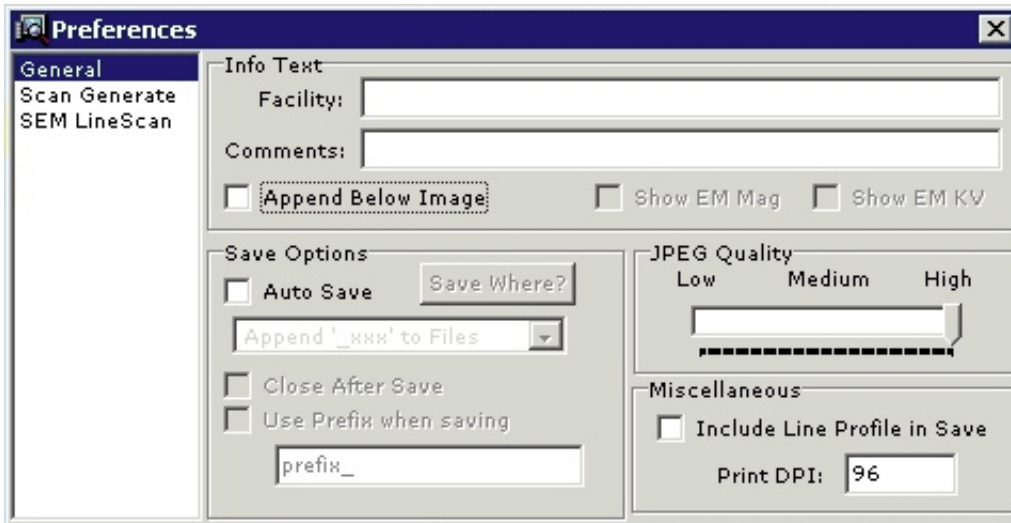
Preferences

General
Scan Generate
SEM LineScan

Info Text
Facility:
Comments:
Append Below Image
Show EM Mag
Show EM KV

Save Options
Auto Save
Save Where?
Append '_xxx' to Files
Close After Save
Use Prefix when saving
prefix_

JPEG Quality
Low
Medium
High

Miscellaneous
Include Line Profile in Save
Print DPI: 96